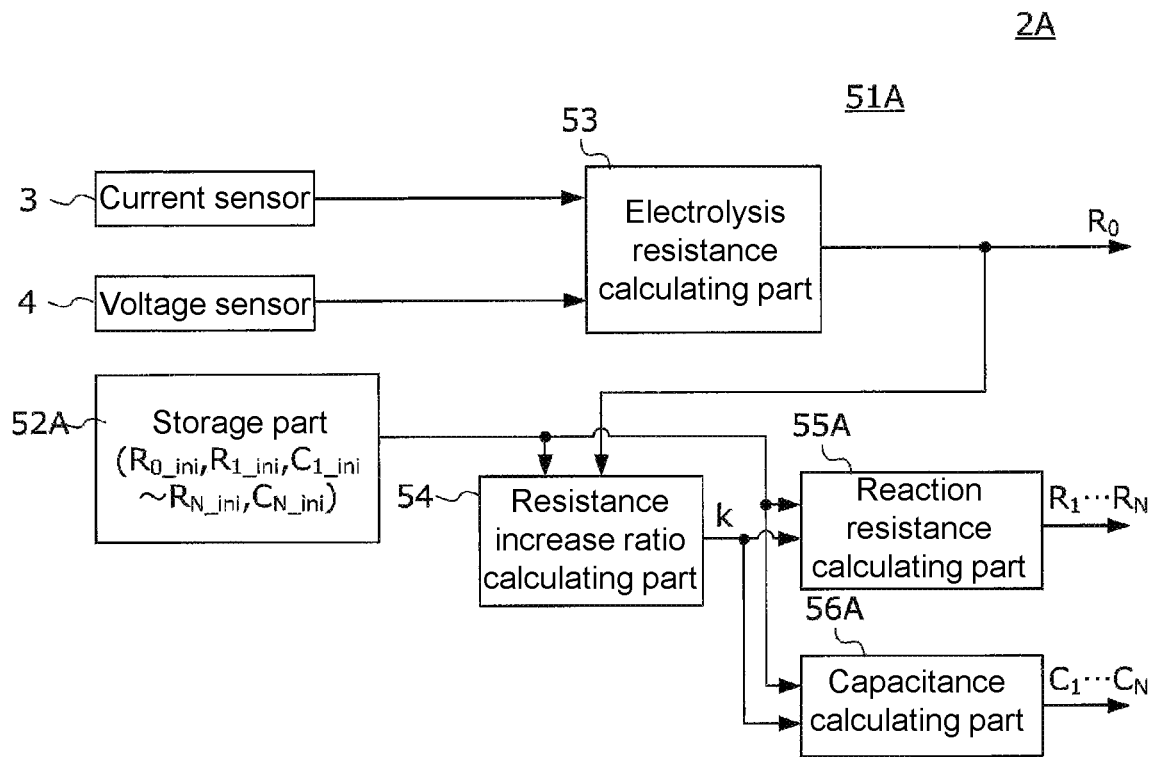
2A

51A

53

3 Current sensor

4 Voltage sensor

Electrolysis resistance calculating part

$R_0$

52A Storage part ($R_{0\_ini}$,$R_{1\_ini}$,$C_{1\_ini}$ ~$R_{N\_ini}$,$C_{N\_ini}$)

54 Resistance increase ratio calculating part

k

55A

Reaction resistance calculating part

$R_1 \cdots R_N$

56A

Capacitance calculating part

$C_1 \cdots C_N$